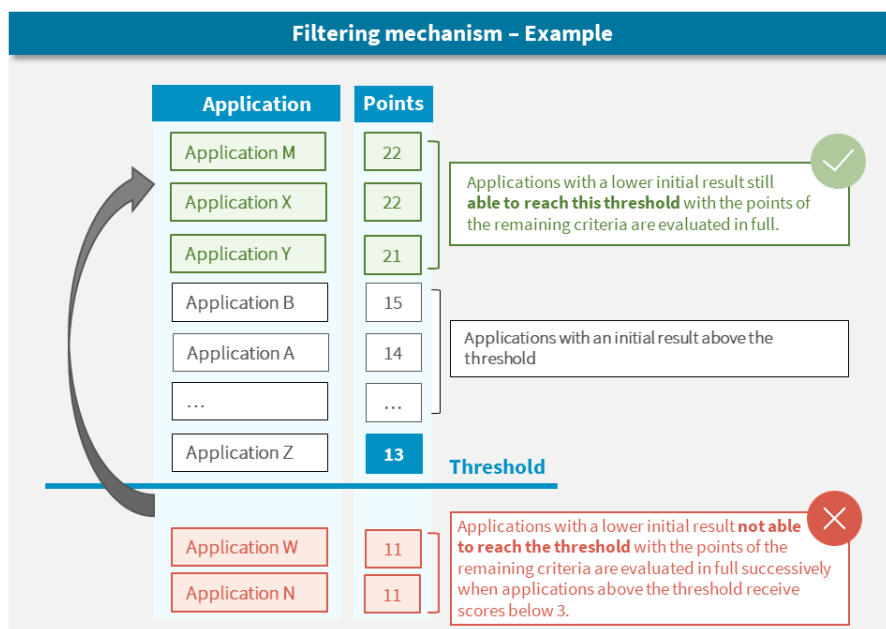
Filtering mechanism – Example

| Application | Points |
|---|---|
| Application M | 22 |
| Application X | 22 |
| Application Y | 21 |
| Application B | 15 |
| Application A | 14 |
| … | … |
| Application Z | 13 |
| Application W | 11 |
| Application N | 11 |

Applications with a lower initial result still **able to reach this threshold** with the points of the remaining criteria are evaluated in full.

Applications with an initial result above the threshold

Threshold

Applications with a lower initial result **not able to reach the threshold** with the points of the remaining criteria are evaluated in full successively when applications above the threshold receive scores below 3.